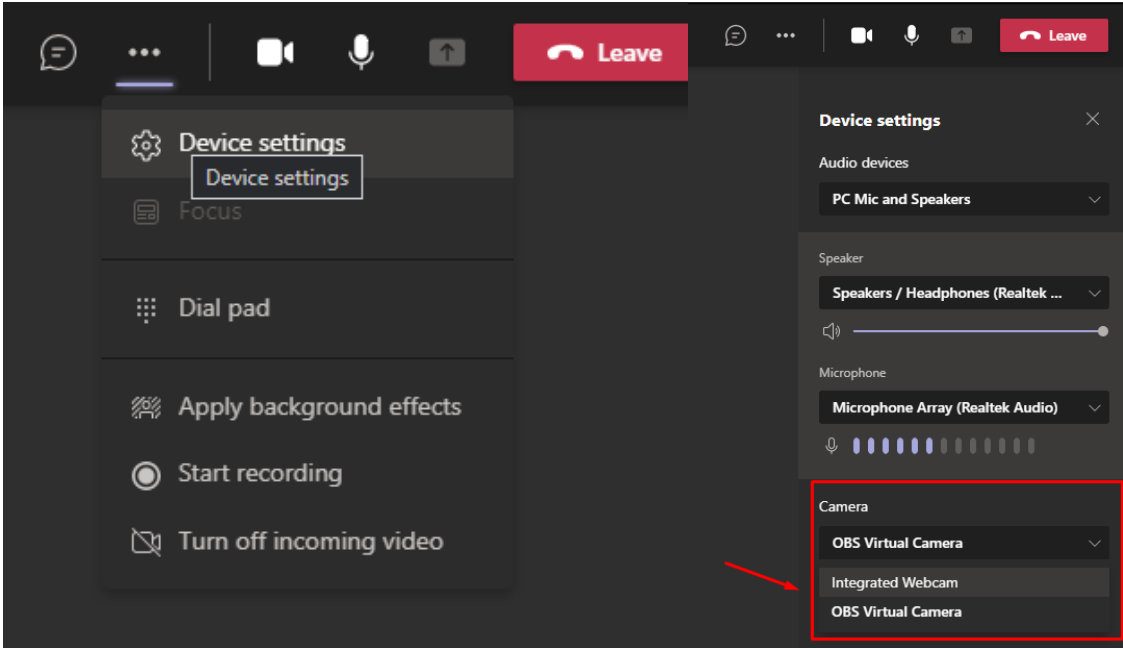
Leave

Device settings
Device settings
Focus
Dial pad
Apply background effects
Start recording
Turn off incoming video

Leave

Device settings
Audio devices
PC Mic and Speakers
Speaker
Speakers / Headphones (Realtek ...
Microphone
Microphone Array (Realtek Audio)
Camera
OBS Virtual Camera
Integrated Webcam
OBS Virtual Camera